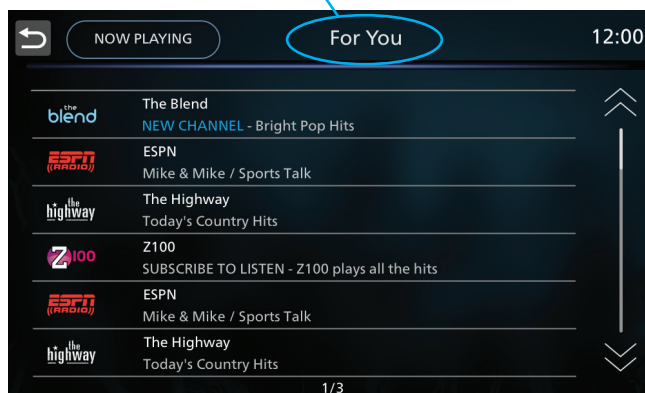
NOW PLAYING

For You

12:00

the blend

The Blend

NEW CHANNEL - Bright Pop Hits

ESPN RADIO

ESPN

Mike & Mike / Sports Talk

the highway

The Highway

Today's Country Hits

Z100

Z100

SUBSCRIBE TO LISTEN - Z100 plays all the hits

ESPN RADIO

ESPN

Mike & Mike / Sports Talk

the highway

The Highway

Today's Country Hits

1/3